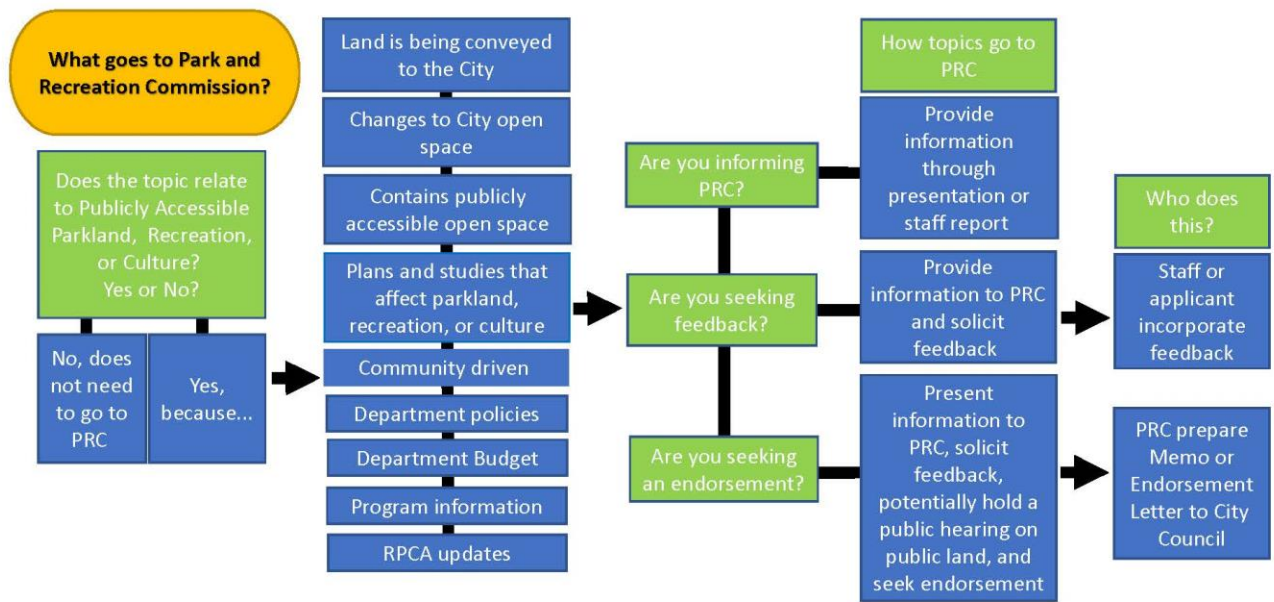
What goes to Park and Recreation Commission?

Does the topic relate to Publicly Accessible Parkland, Recreation, or Culture? Yes or No?

No, does not need to go to PRC

Yes, because...

Land is being conveyed to the City

Changes to City open space

Contains publicly accessible open space

Plans and studies that affect parkland, recreation, or culture

Community driven

Department policies

Department Budget

Program information

RPCA updates

Are you informing PRC?

Are you seeking feedback?

Are you seeking an endorsement?

How topics go to PRC

Provide information through presentation or staff report

Provide information to PRC and solicit feedback

Present information to PRC, solicit feedback, potentially hold a public hearing on public land, and seek endorsement

Who does this?

Staff or applicant incorporate feedback

PRC prepare Memo or Endorsement Letter to City Council